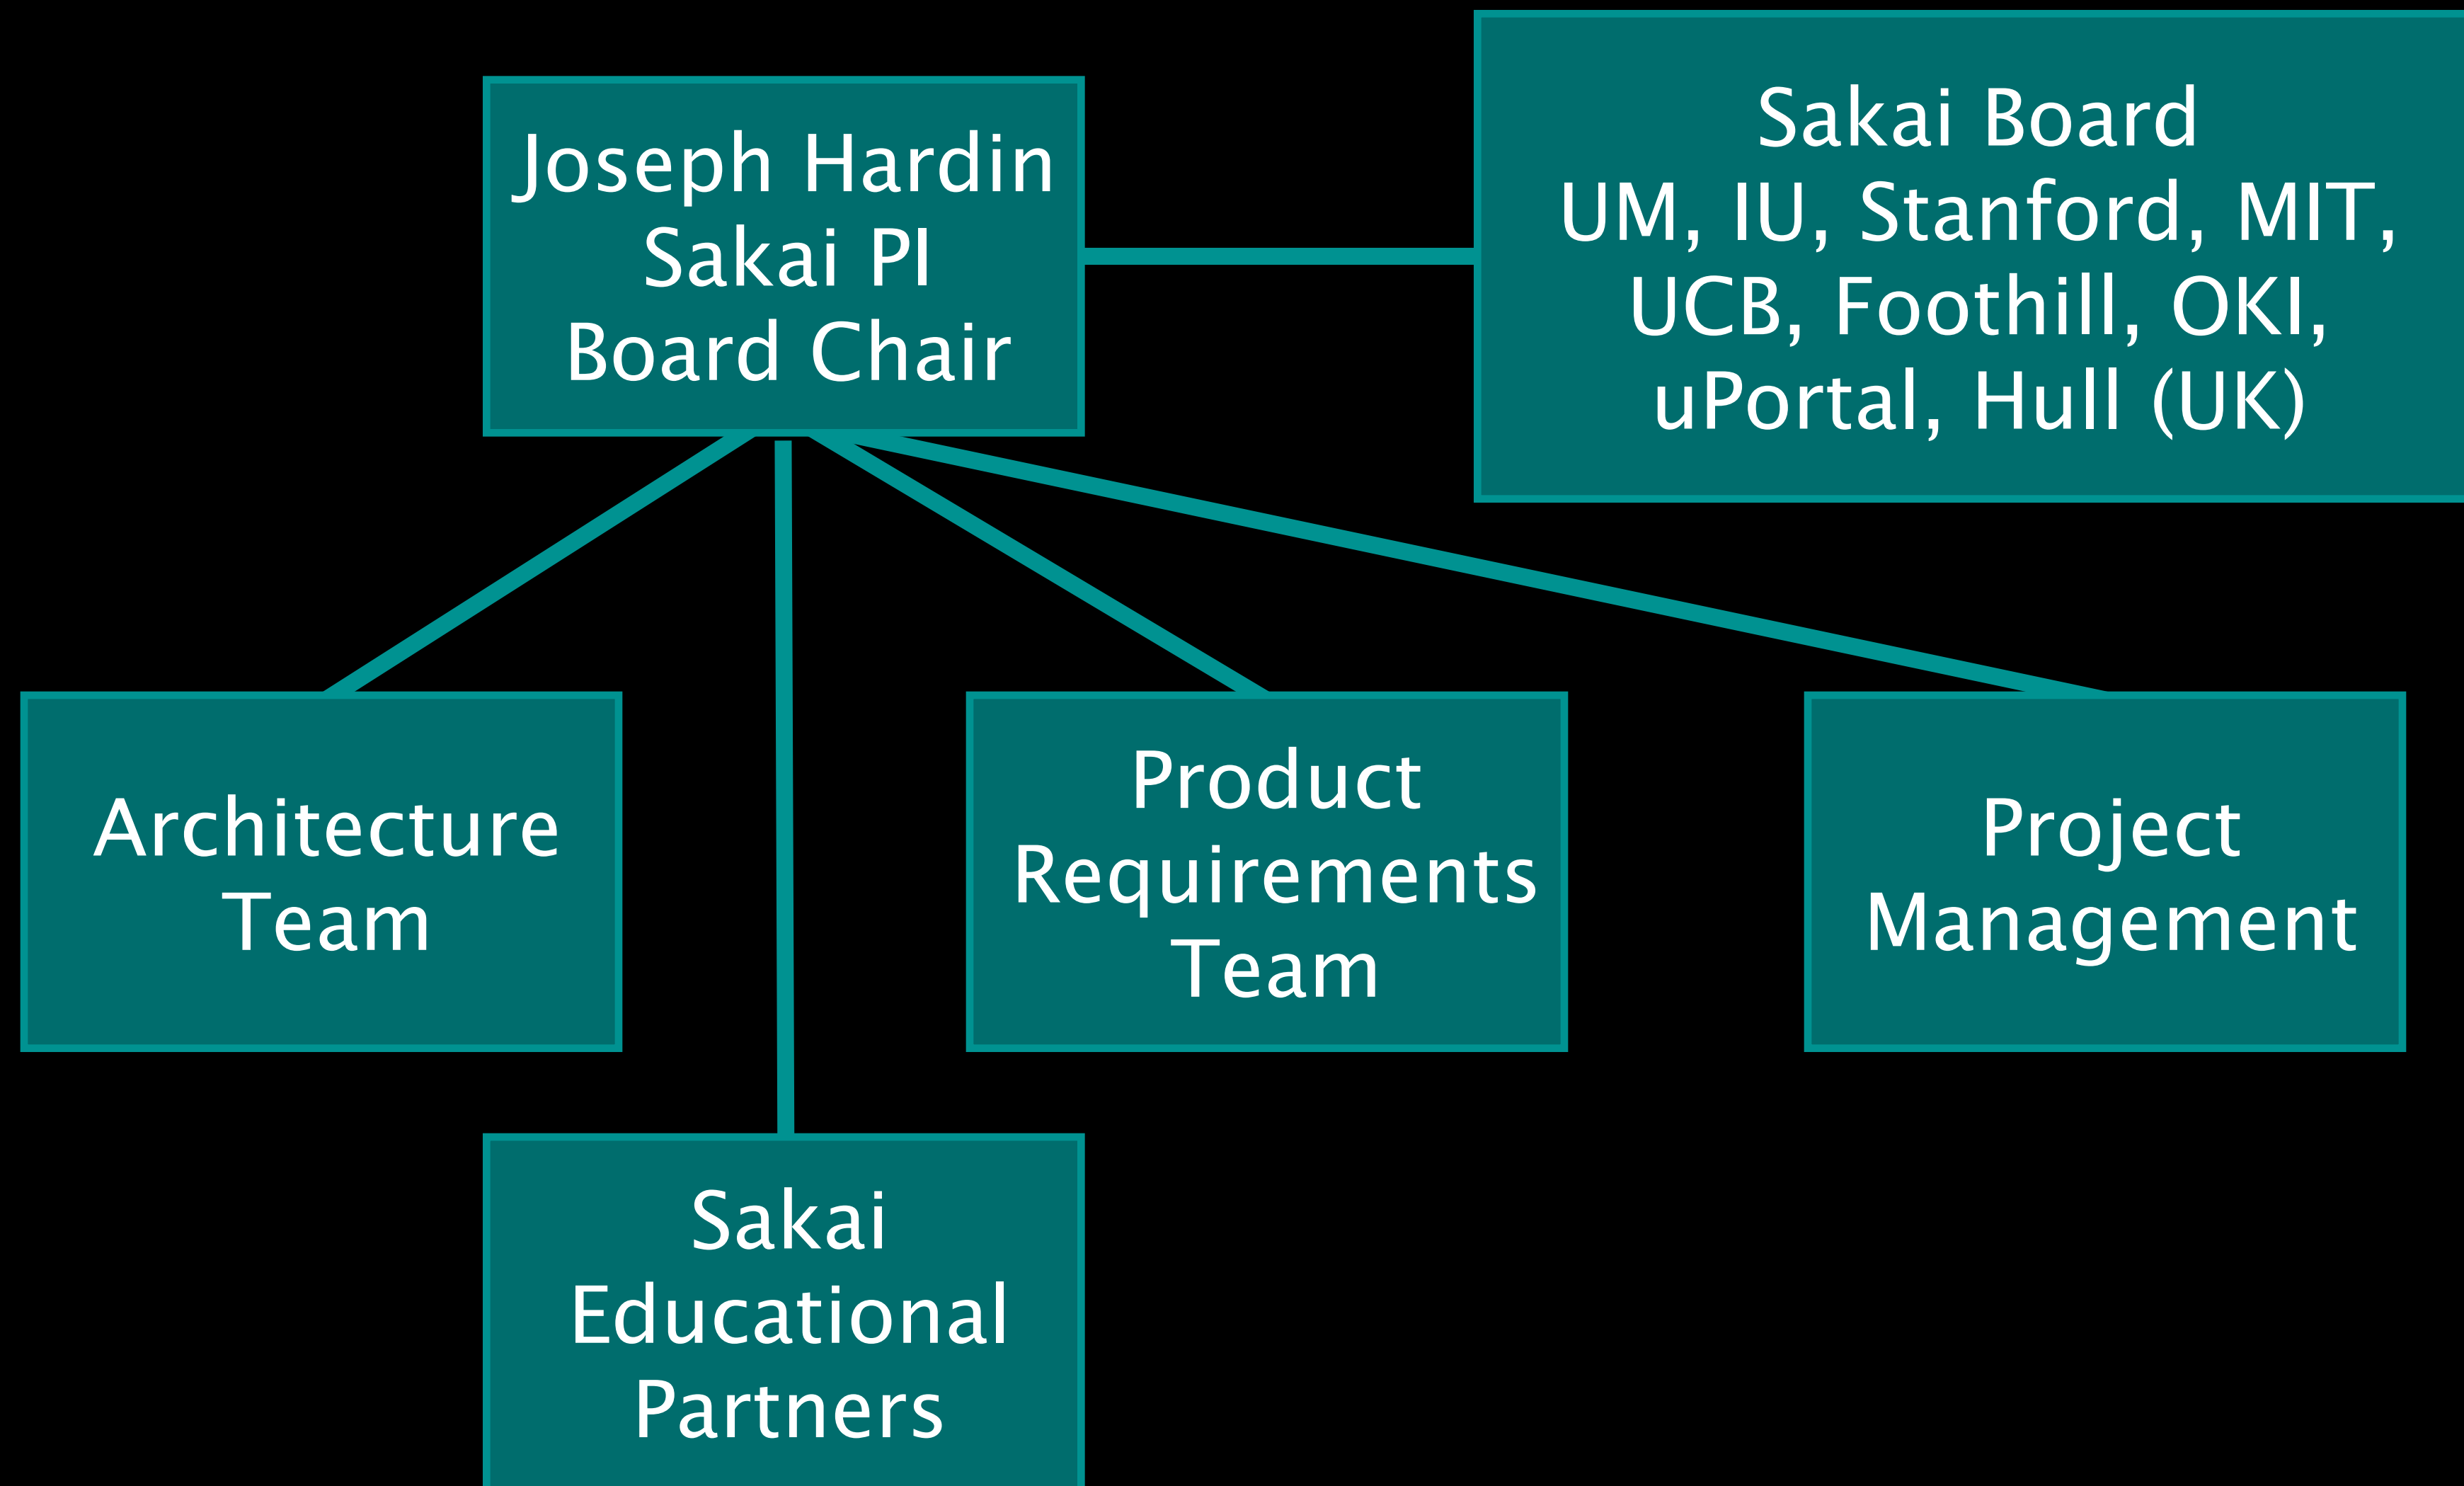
Joseph Hardin
Sakai PI
Board Chair

Sakai Board
UM, IU, Stanford, MIT, UCB, Foothill, OKI, uPortal, Hull (UK)

Architecture Team

Product Requirements Team

Project Management

Sakai Educational Partners